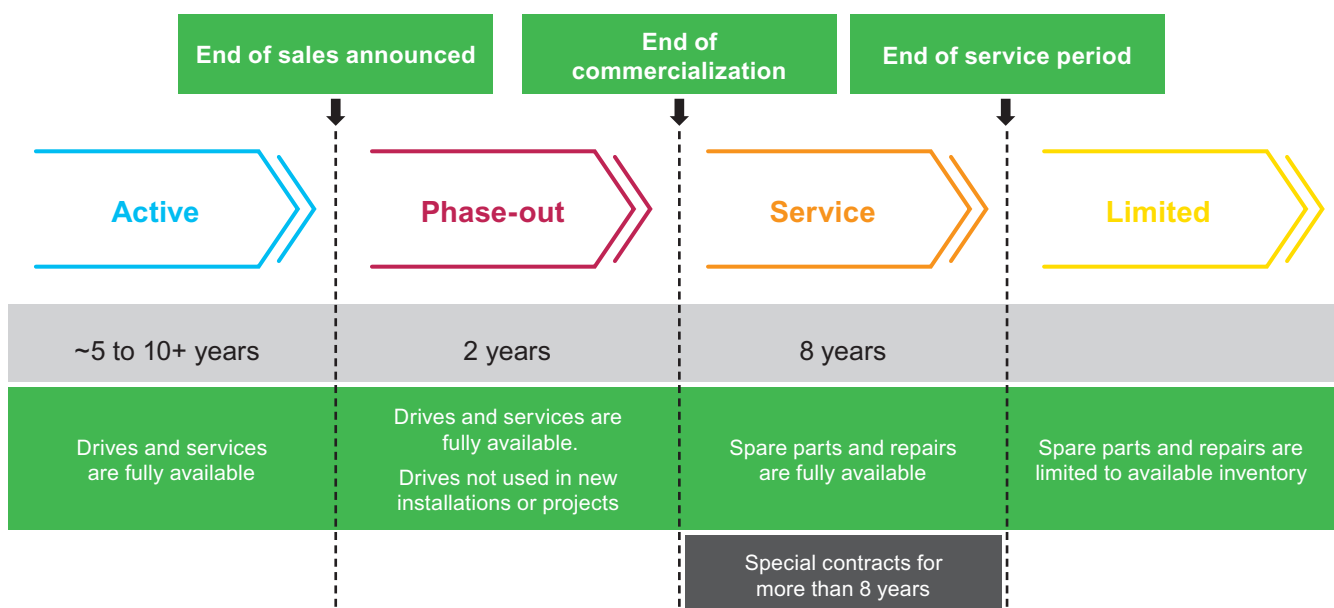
End of sales announced

End of commercialization

End of service period

Active

Phase-out

Service

Limited

~5 to 10+ years

2 years

8 years

Drives and services are fully available

Drives and services are fully available.

Drives not used in new installations or projects

Spare parts and repairs are fully available

Spare parts and repairs are limited to available inventory

Special contracts for more than 8 years